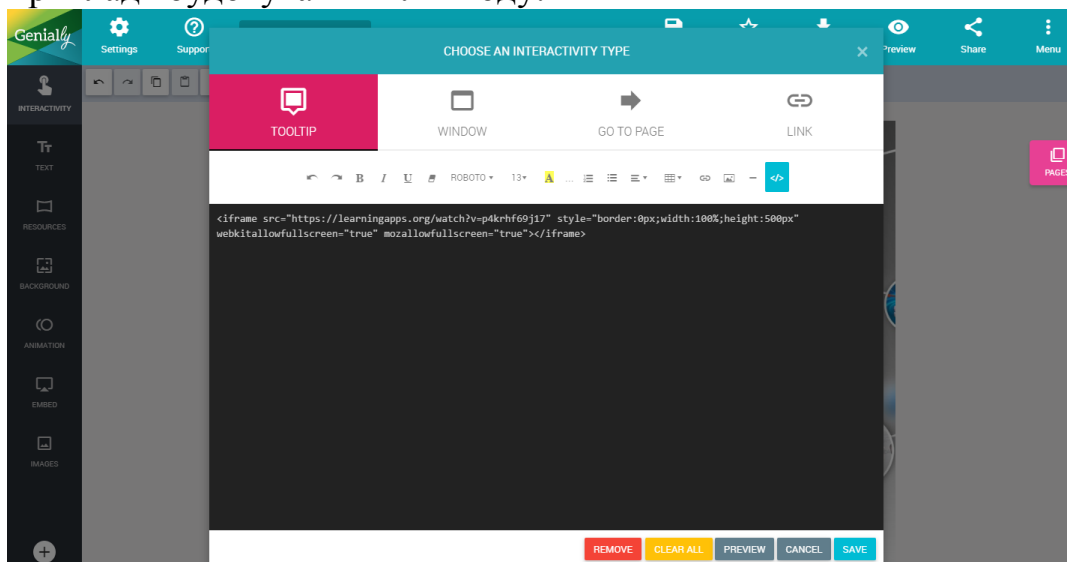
Genially
Settings
Suppor
Preview
Share
Menu
INTERACTIVITY
TEXT
RESOURCES
BACKGROUND
ANIMATION
EMBED
IMAGES
PAGES

CHOOSE AN INTERACTIVITY TYPE
TOOLTIP
WINDOW
GO TO PAGE
LINK

B I U ROBOTO 13 A

<iframe src="https://learningapps.org/watch?v=p4krhf69j17" style="border:0px;width:100%;height:500px" webkitallowfullscreen="true" mozallowfullscreen="true"></iframe>

REMOVE
CLEAR ALL
PREVIEW
CANCEL
SAVE